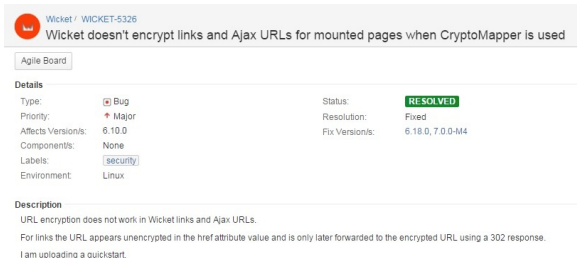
Wicket / WICKET-5326

Wicket doesn't encrypt links and Ajax URLs for mounted pages when CryptoMapper is used

Agile Board

Details

Type: Bug
Priority: Major
Affects Version/s: 6.10.0
Component/s: None
Labels: security
Environment: Linux

Status: RESOLVED
Resolution: Fixed
Fix Version/s: 6.18.0, 7.0.0-M4

Description

URL encryption does not work in Wicket links and Ajax URLs.

For links the URL appears unencrypted in the href attribute value and is only later forwarded to the encrypted URL using a 302 response.

I am uploading a quickstart.